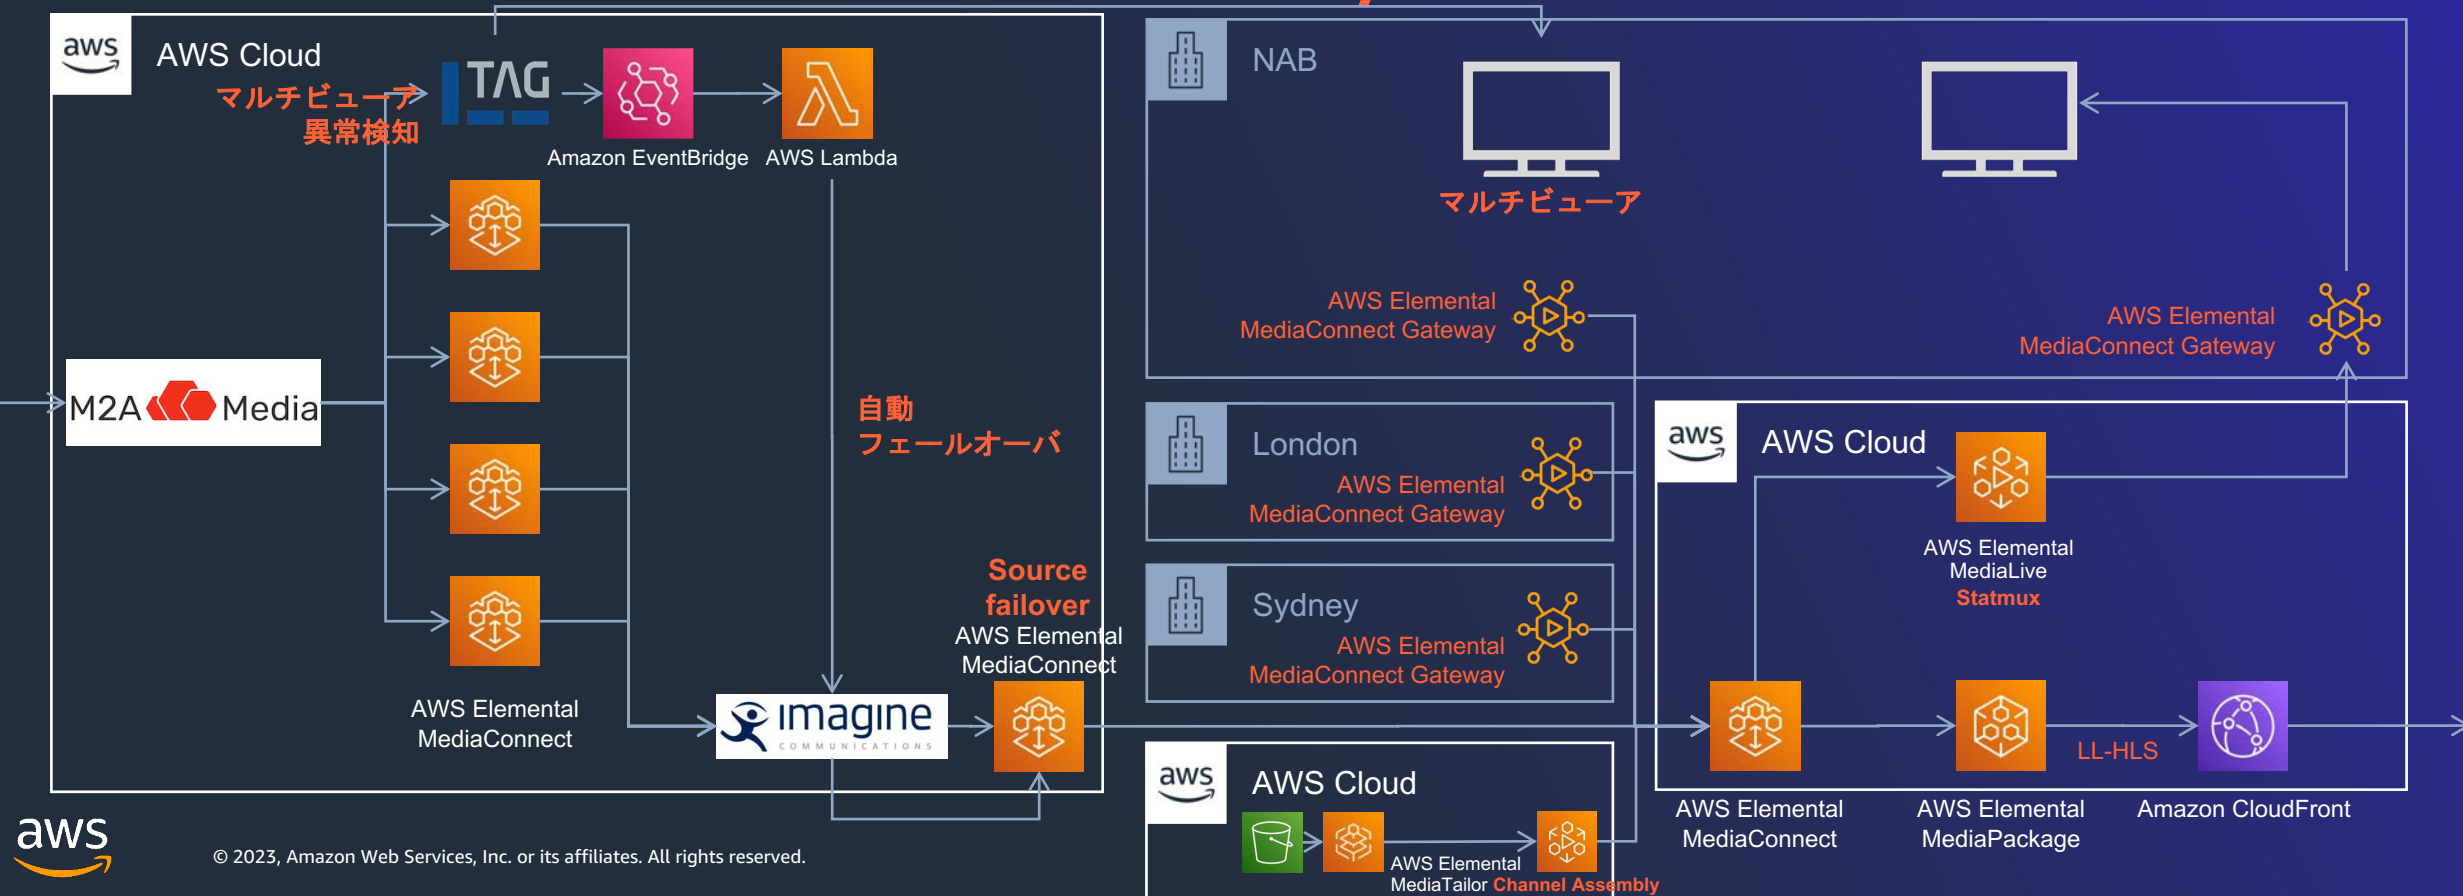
aws AWS Cloud

マルチビューア
異常検知

TAG

Amazon EventBridge

AWS Lambda

M2A Media

AWS Elemental
MediaConnect

自動
フェールオーバ

Source
failover

AWS Elemental
MediaConnect

imagine COMMUNICATIONS

NAB

マルチビューア

AWS Elemental
MediaConnect Gateway

AWS Elemental
MediaConnect Gateway

London

AWS Elemental
MediaConnect Gateway

Sydney

AWS Elemental
MediaConnect Gateway

aws AWS Cloud

AWS Elemental
MediaLive
Statmux

LL-HLS

AWS Elemental
MediaConnect

AWS Elemental
MediaPackage

Amazon CloudFront

aws AWS Cloud

AWS Elemental
MediaTailor Channel Assembly

aws

© 2023, Amazon Web Services, Inc. or its affiliates. All rights reserved.